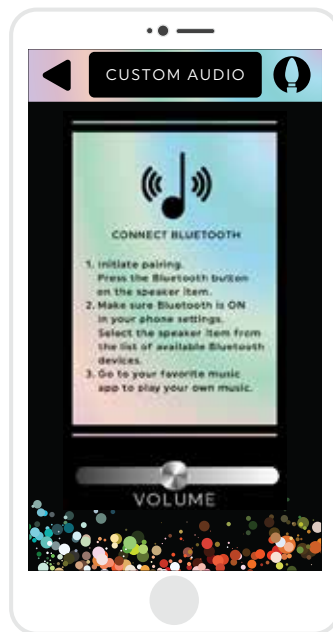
CUSTOM AUDIO

CONNECT BLUETOOTH

1. Initiate pairing. Press the Bluetooth button on the speaker item.
2. Make sure Bluetooth is ON in your phone settings. Select the speaker item from the list of available Bluetooth devices.
3. Go to your favorite music app to play your own music.

VOLUME